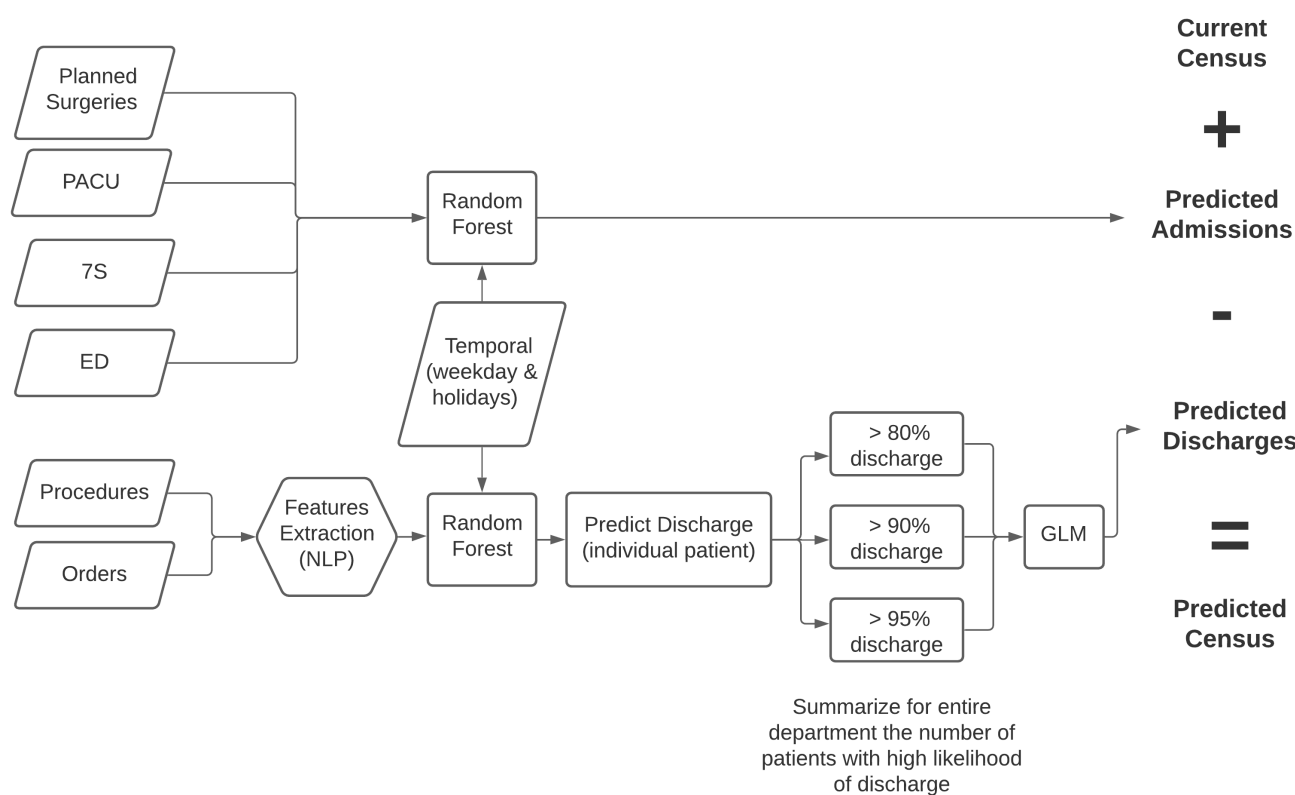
Planned Surgeries

PACU

7S

ED

Random Forest

Temporal (weekday & holidays)

Procedures

Orders

Features Extraction (NLP)

Random Forest

Predict Discharge (individual patient)

> 80% discharge

> 90% discharge

> 95% discharge

GLM

Summarize for entire department the number of patients with high likelihood of discharge

Current Census

+

Predicted Admissions

-

Predicted Discharges

=

Predicted Census